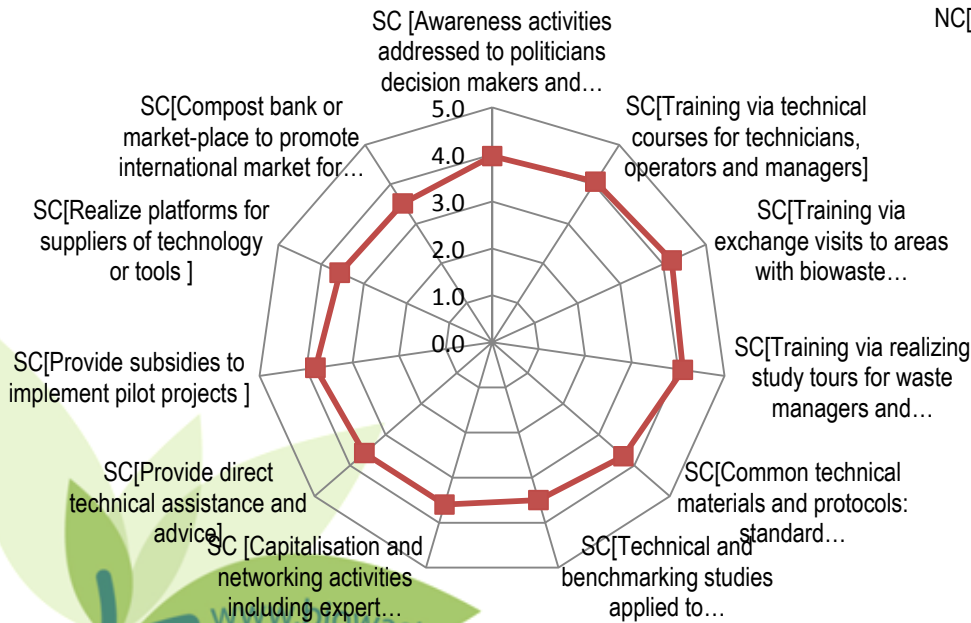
NC[

SC [Awareness activities addressed to politicians decision makers and…

SC[Training via technical courses for technicians, operators and managers]

SC[Training via exchange visits to areas with biowaste…

SC[Training via realizing study tours for waste managers and…

SC[Common technical materials and protocols: standard…

SC[Technical and benchmarking studies applied to…

SC [Capitalisation and networking activities including expert…

SC[Provide direct technical assistance and advice]

SC[Provide subsidies to implement pilot projects ]

SC[Realize platforms for suppliers of technology or tools ]

SC[Compost bank or market-place to promote international market for…

5.0
4.0
3.0
2.0
1.0
0.0

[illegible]